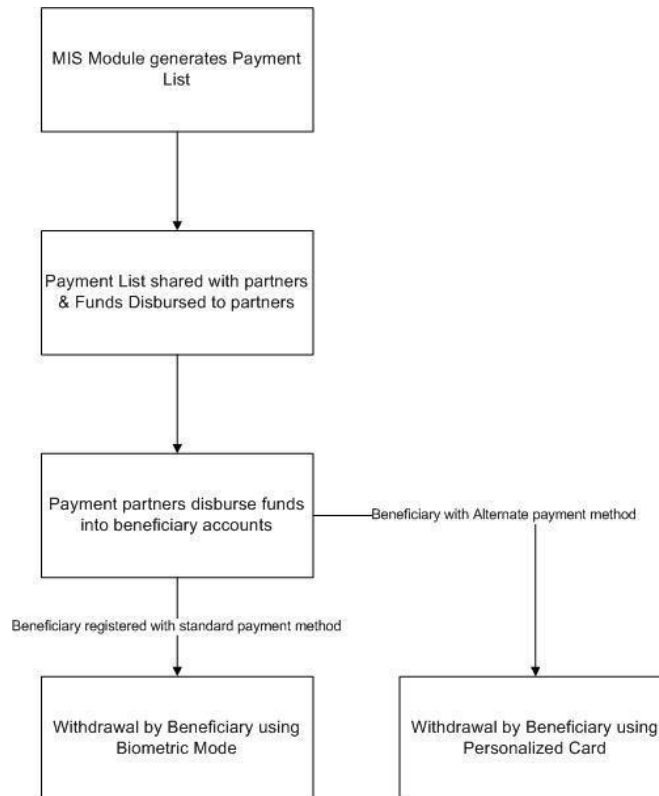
MIS Module generates Payment List

Payment List shared with partners & Funds Disbursed to partners

Payment partners disburse funds into beneficiary accounts

Beneficiary with Alternate payment method

Beneficiary registered with standard payment method

Withdrawal by Beneficiary using Biometric Mode

Withdrawal by Beneficiary using Personalized Card